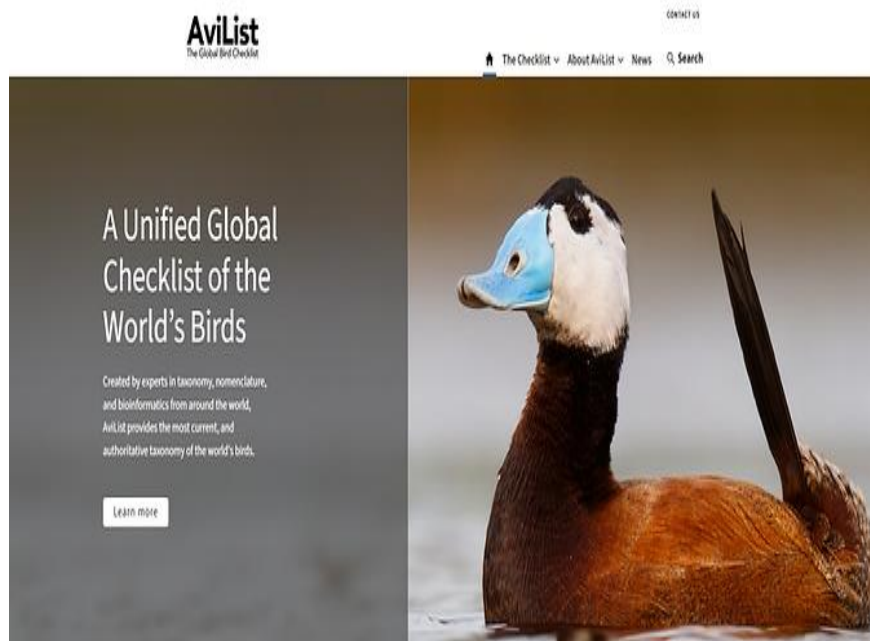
AviList
The Global Bird Checklist

CONTACT US

The Checklist ∨ About AviList ∨ News Search

A Unified Global Checklist of the World's Birds

Created by experts in taxonomy, nomenclature, and bioinformatics from around the world, AviList provides the most current, and authoritative taxonomy of the world's birds.

Learn more